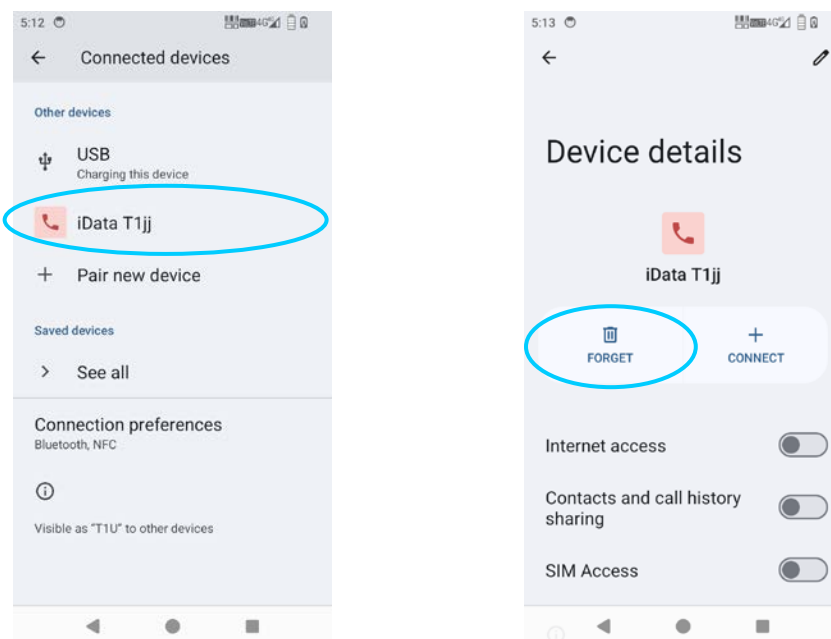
5:12

Connected devices

Other devices

USB
Charging this device

iData T1jj

Pair new device

Saved devices

See all

Connection preferences
Bluetooth, NFC

Visible as "T1U" to other devices

5:13

Device details

iData T1jj

FORGET

CONNECT

Internet access

Contacts and call history sharing

SIM Access